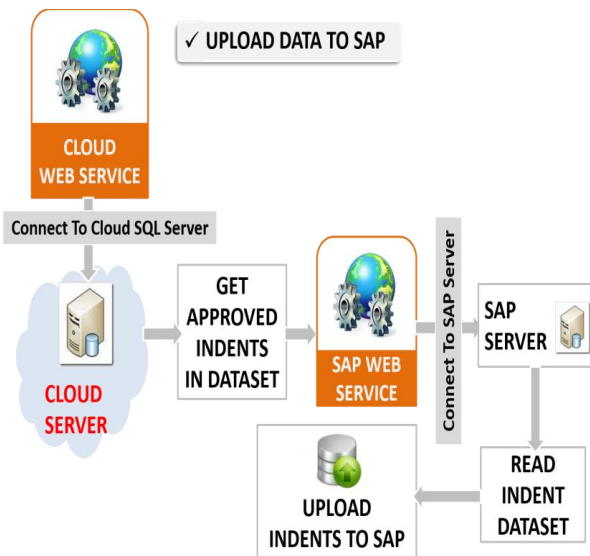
✓ UPLOAD DATA TO SAP

CLOUD WEB SERVICE

Connect To Cloud SQL Server

CLOUD SERVER

GET APPROVED INDENTS IN DATASET

SAP WEB SERVICE

Connect To SAP Server

SAP SERVER

READ INDENT DATASET

UPLOAD INDENTS TO SAP